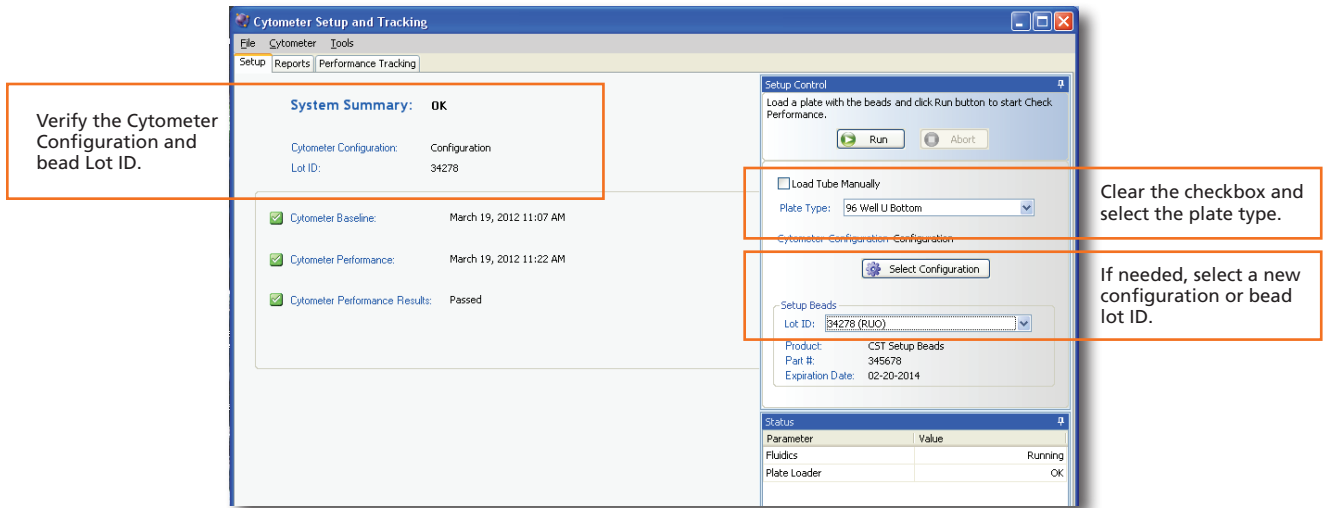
Cytometer Setup and Tracking

File Cytometer Tools

Setup Reports Performance Tracking

Verify the Cytometer Configuration and bead Lot ID.

System Summary: OK

Cytometer Configuration: Configuration

Lot ID: 34278

Cytometer Baseline: March 19, 2012 11:07 AM

Cytometer Performance: March 19, 2012 11:22 AM

Cytometer Performance Results: Passed

Setup Control

Load a plate with the beads and click Run button to start Check Performance.

Run Abort

Load Tube Manually

Plate Type: 96 Well U Bottom

Clear the checkbox and select the plate type.

Cytometer Configuration: Configuration

Select Configuration

If needed, select a new configuration or bead lot ID.

Setup Beads

Lot ID: 34278 (RUO)

Product: CST Setup Beads

Part #: 345678

Expiration Date: 02-20-2014

Status

| Parameter | Value |
|---|---|
| Fluidics | Running |
| Plate Loader | OK |